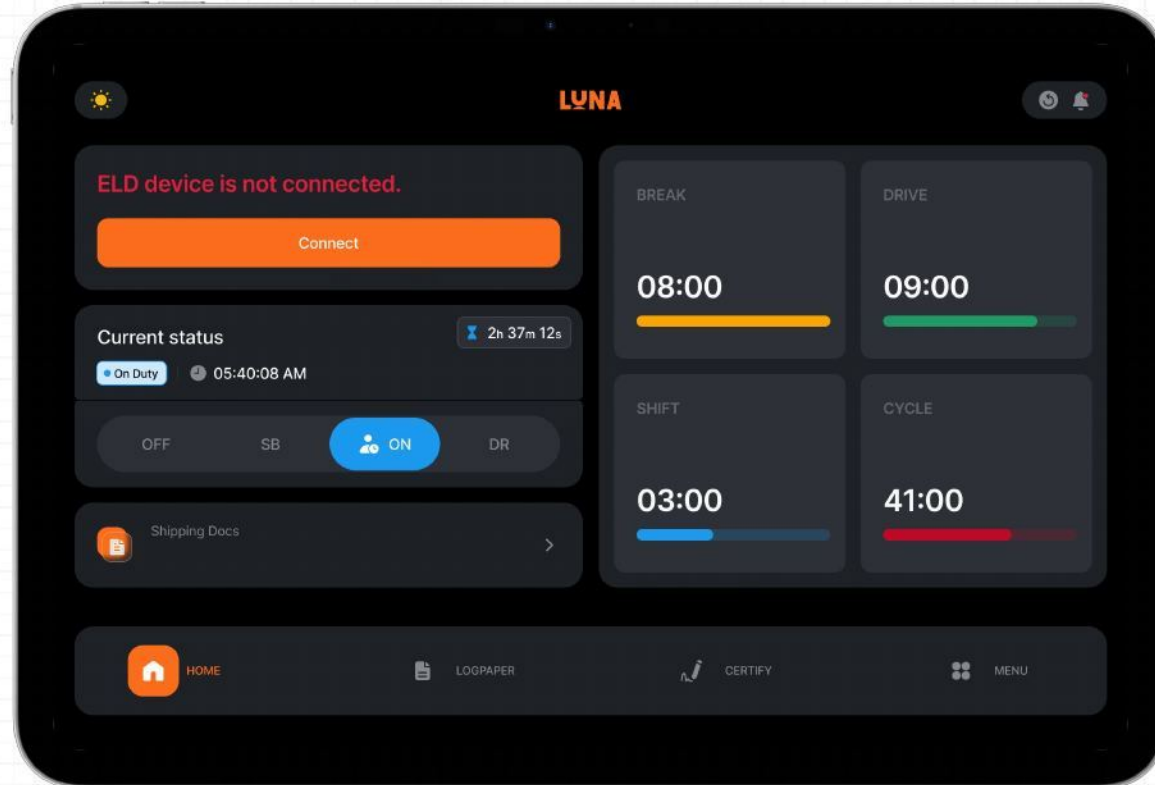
LUNA

ELD device is not connected.

Connect

Current status

2h 37m 12s

On Duty

05:40:08 AM

OFF

SB

ON

DR

Shipping Docs

BREAK

08:00

DRIVE

09:00

SHIFT

03:00

CYCLE

41:00

HOME

LOGPAPER

CERTIFY

MENU